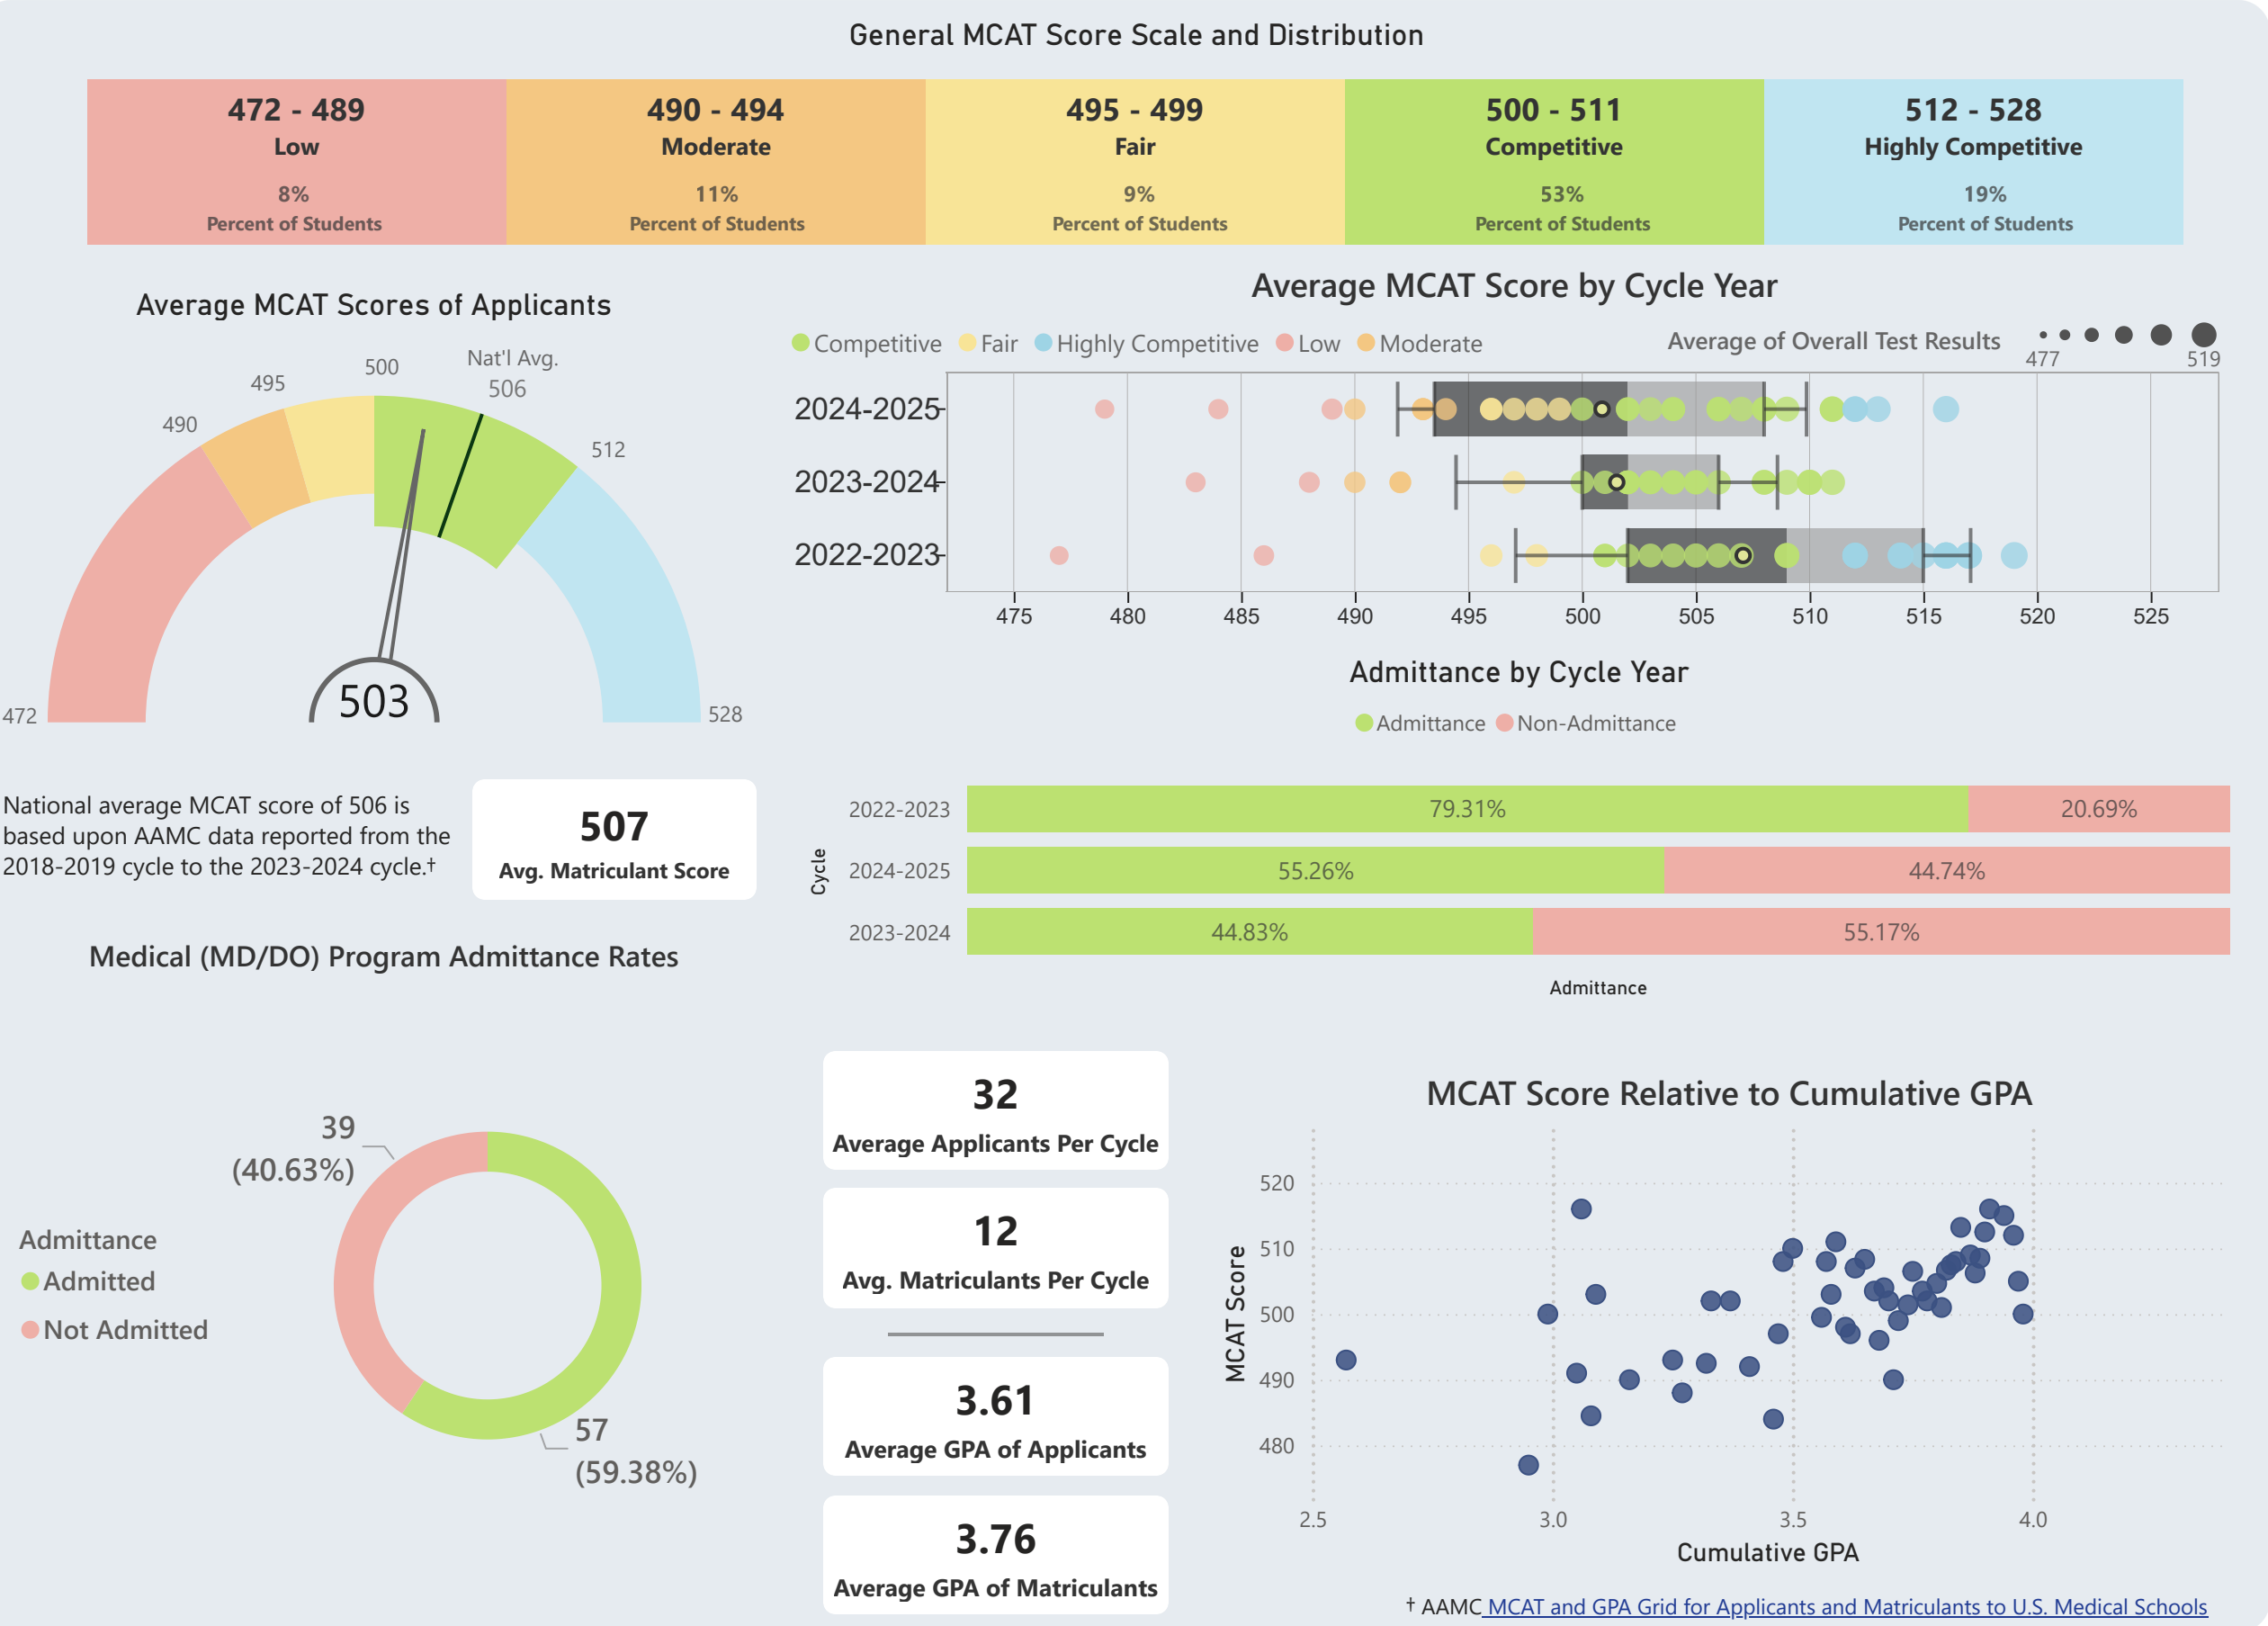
General MCAT Score Scale and Distribution

| 472 - 489 Low 8% Percent of Students | 490 - 494 Moderate 11% Percent of Students | 495 - 499 Fair 9% Percent of Students | 500 - 511 Competitive 53% Percent of Students | 512 - 528 Highly Competitive 19% Percent of Students |
|---|---|---|---|---|

Average MCAT Scores of Applicants

472 490 495 500 Nat'l Avg. 506 512 528

503

National average MCAT score of 506 is based upon AAMC data reported from the 2018-2019 cycle to the 2023-2024 cycle.†

507
Avg. Matriculant Score

Average MCAT Score by Cycle Year

Competitive Fair Highly Competitive Low Moderate

Average of Overall Test Results 477 519

2024-2025
2023-2024
2022-2023

475 480 485 490 495 500 505 510 515 520 525

Admittance by Cycle Year

Admittance Non-Admittance

Cycle

| 2022-2023 | 79.31% | 20.69% |
|---|---|---|
| 2024-2025 | 55.26% | 44.74% |
| 2023-2024 | 44.83% | 55.17% |

Admittance

Medical (MD/DO) Program Admittance Rates

Admittance
Admitted
Not Admitted

39 (40.63%)
57 (59.38%)

32
Average Applicants Per Cycle

12
Avg. Matriculants Per Cycle

3.61
Average GPA of Applicants

3.76
Average GPA of Matriculants

MCAT Score Relative to Cumulative GPA

MCAT Score

520 510 500 490 480

2.5 3.0 3.5 4.0

Cumulative GPA

† AAMC MCAT and GPA Grid for Applicants and Matriculants to U.S. Medical Schools